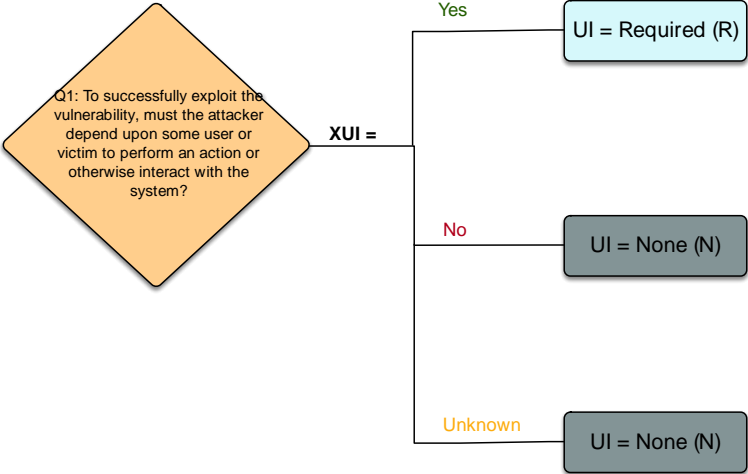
Q1: To successfully exploit the vulnerability, must the attacker depend upon some user or victim to perform an action or otherwise interact with the system?

XUI =

Yes

UI = Required (R)

No

UI = None (N)

Unknown

UI = None (N)